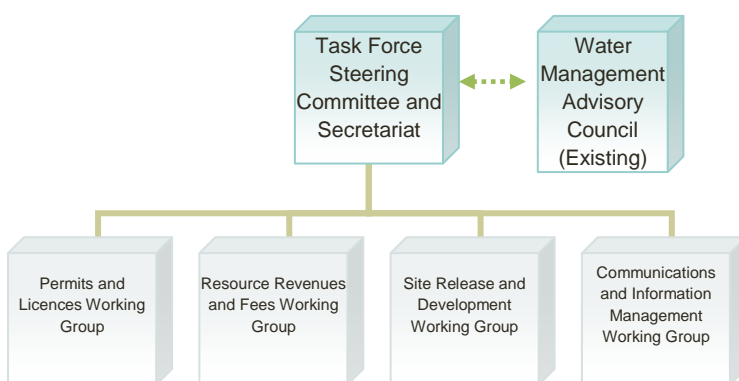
Task Force Steering Committee and Secretariat

Water Management Advisory Council (Existing)

Permits and Licences Working Group

Resource Revenues and Fees Working Group

Site Release and Development Working Group

Communications and Information Management Working Group